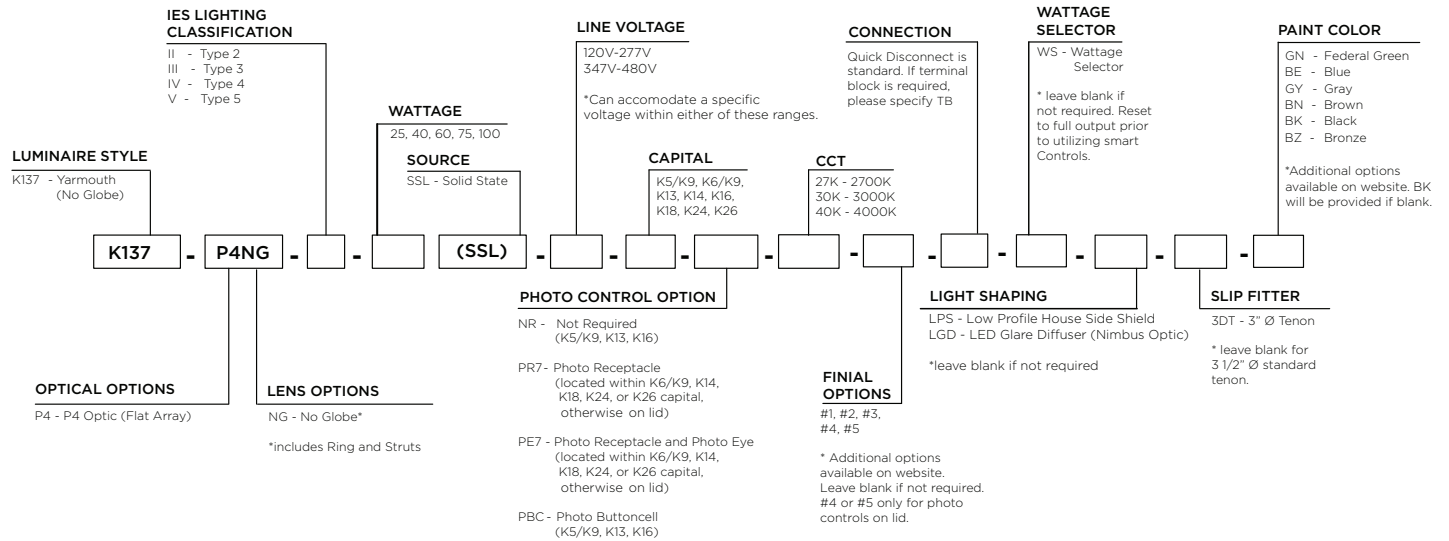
IES LIGHTING CLASSIFICATION
II - Type 2
III - Type 3
IV - Type 4
V - Type 5

LINE VOLTAGE
120V-277V
347V-480V

*Can accomodate a specific voltage within either of these ranges.

CONNECTION
Quick Disconnect is standard. If terminal block is required, please specify TB

WATTAGE SELECTOR
WS - Wattage Selector

* leave blank if not required. Reset to full output prior to utilizing smart Controls.

PAINT COLOR
GN - Federal Green
BE - Blue
GY - Gray
BN - Brown
BK - Black
BZ - Bronze

*Additional options available on website. BK will be provided if blank.

WATTAGE
25, 40, 60, 75, 100

LUMINAIRE STYLE
K137 - Yarmouth (No Globe)

SOURCE
SSL - Solid State

CAPITAL
K5/K9, K6/K9, K13, K14, K16, K18, K24, K26

CCT
27K - 2700K
30K - 3000K
40K - 4000K

K137 - P4NG - - (SSL) - - - - - - - - -

PHOTO CONTROL OPTION
NR - Not Required (K5/K9, K13, K16)

PR7- Photo Receptacle (located within K6/K9, K14, K18, K24, or K26 capital, otherwise on lid)

PE7 - Photo Receptacle and Photo Eye (located within K6/K9, K14, K18, K24, or K26 capital, otherwise on lid)

PBC - Photo Buttoncell (K5/K9, K13, K16)

LIGHT SHAPING
LPS - Low Profile House Side Shield
LGD - LED Glare Diffuser (Nimbus Optic)

*leave blank if not required

SLIP FITTER
3DT - 3" Ø Tenon

* leave blank for 3 1/2" Ø standard tenon.

OPTICAL OPTIONS
P4 - P4 Optic (Flat Array)

LENS OPTIONS
NG - No Globe*

*includes Ring and Struts

FINIAL OPTIONS
#1, #2, #3, #4, #5

* Additional options available on website. Leave blank if not required. #4 or #5 only for photo controls on lid.